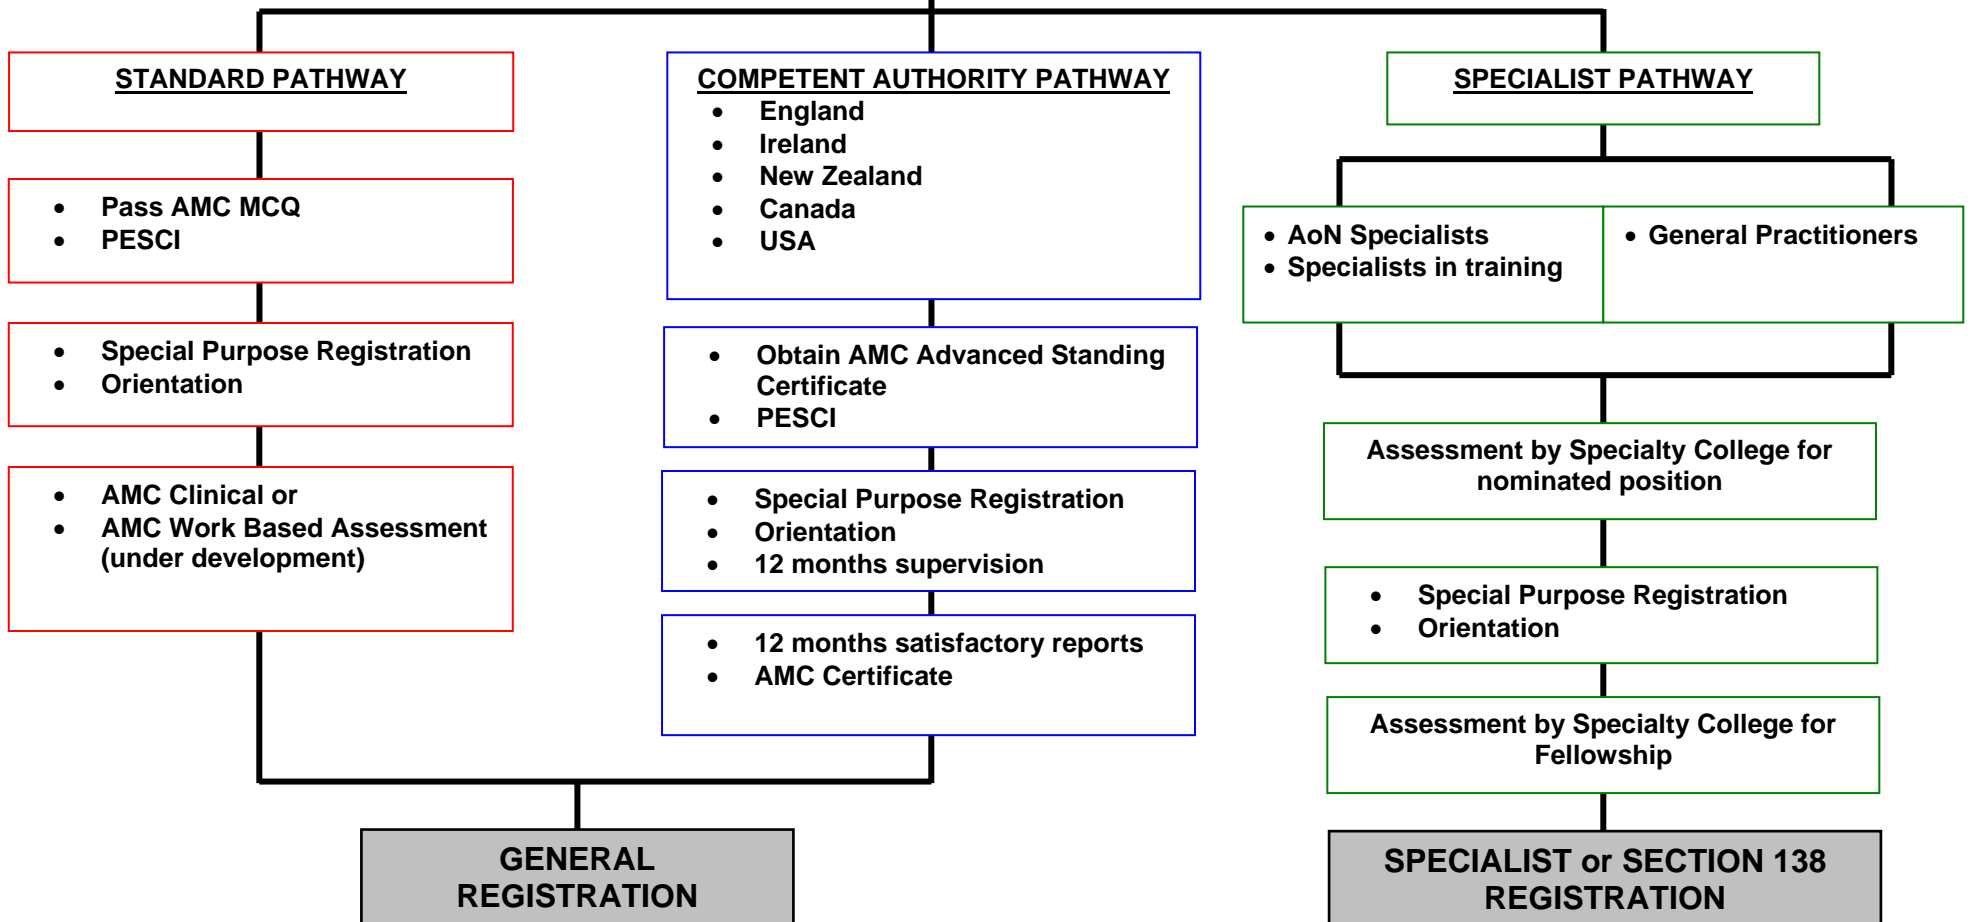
STANDARD PATHWAY

- Pass AMC MCQ
- PESCI

- Special Purpose Registration
- Orientation

- AMC Clinical or
- AMC Work Based Assessment (under development)

COMPETENT AUTHORITY PATHWAY
- England
- Ireland
- New Zealand
- Canada
- USA

- Obtain AMC Advanced Standing Certificate
- PESCI

- Special Purpose Registration
- Orientation
- 12 months supervision

- 12 months satisfactory reports
- AMC Certificate

GENERAL REGISTRATION

SPECIALIST PATHWAY

- AoN Specialists
- Specialists in training

- General Practitioners

Assessment by Specialty College for nominated position

- Special Purpose Registration
- Orientation

Assessment by Specialty College for Fellowship

SPECIALIST or SECTION 138 REGISTRATION